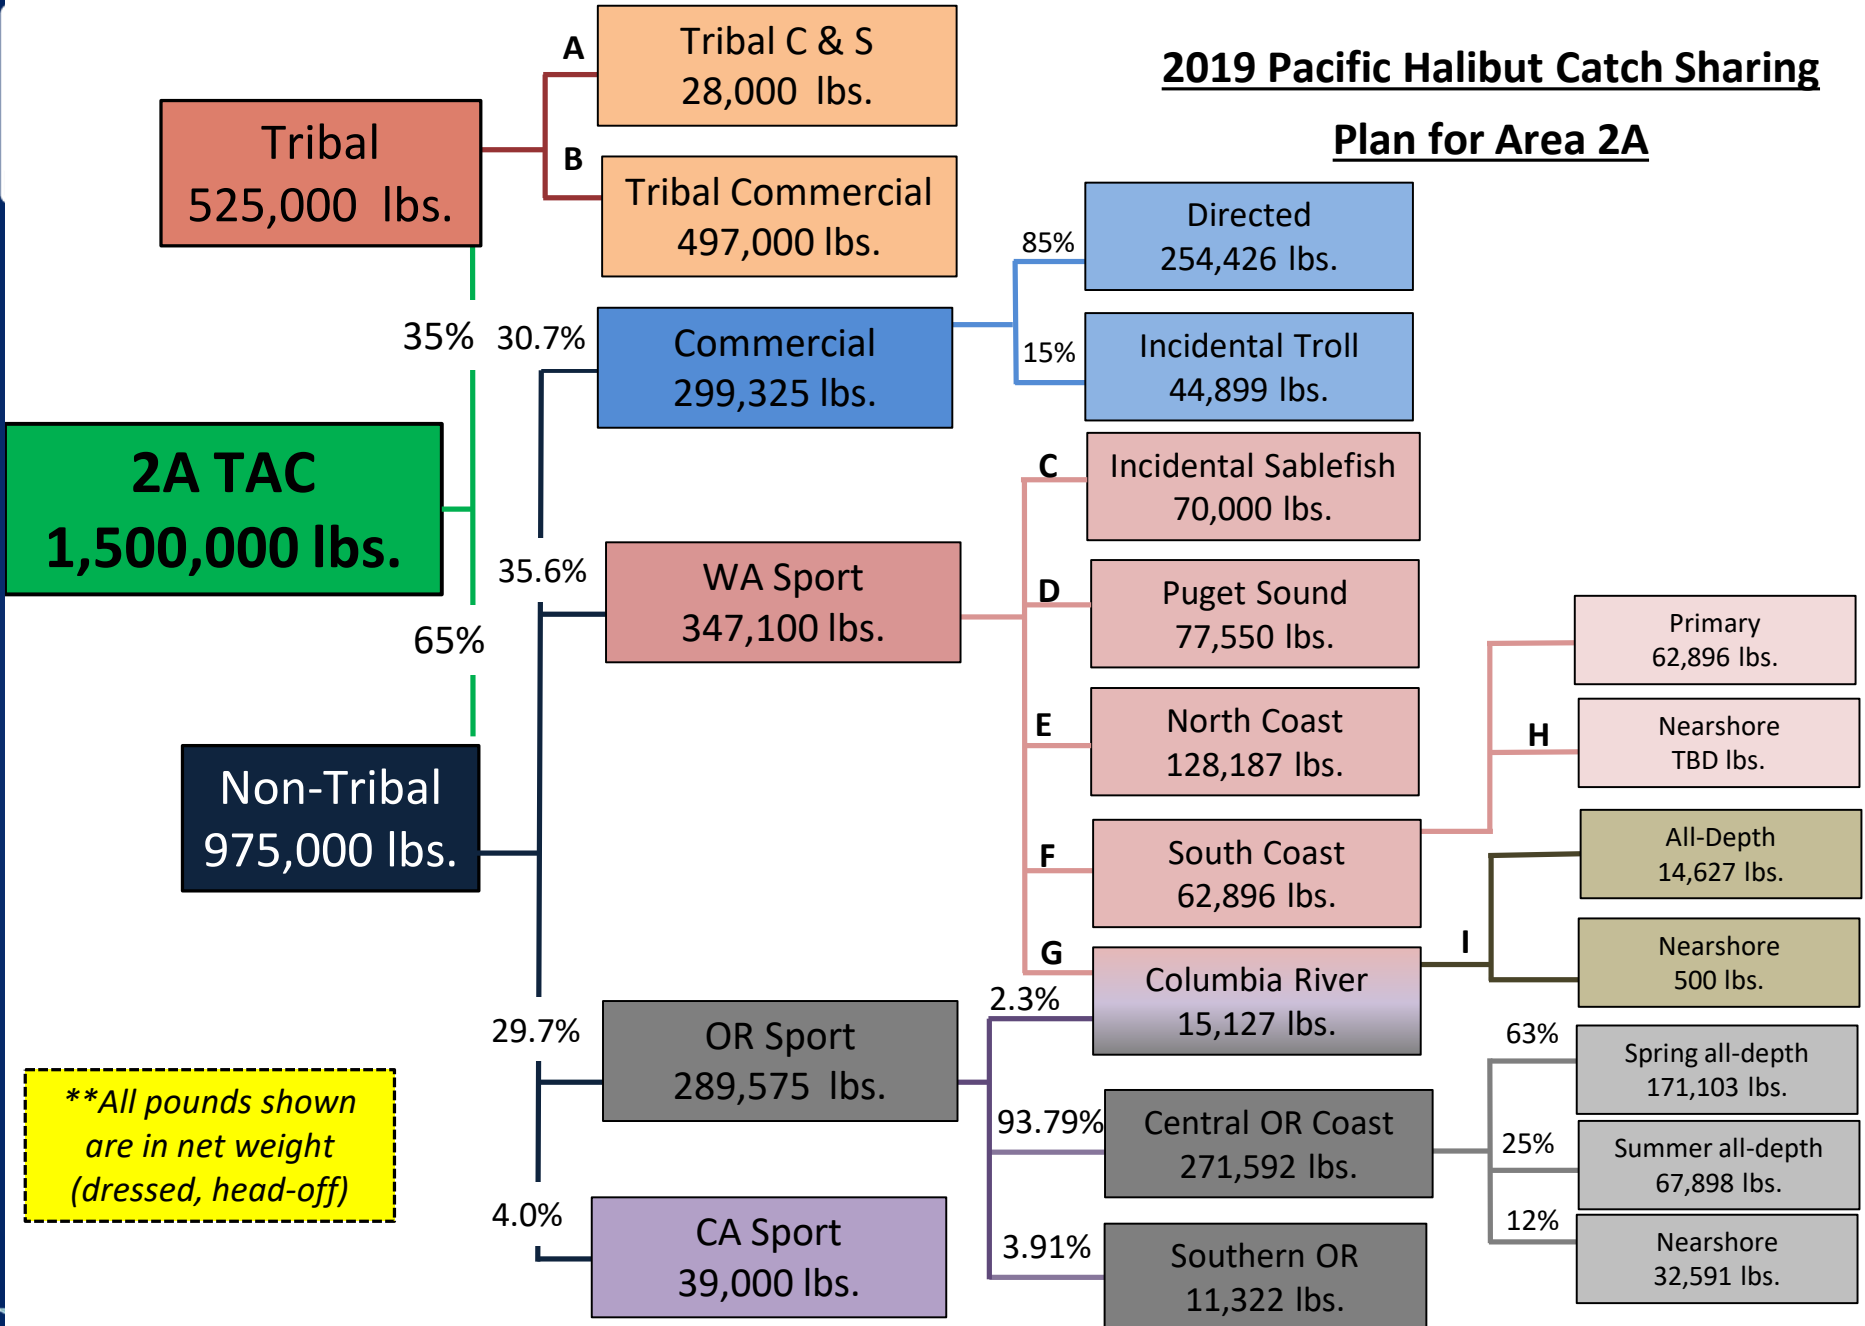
2019 Pacific Halibut Catch Sharing Plan for Area 2A

Tribal
525,000 lbs.

A
Tribal C & S
28,000 lbs.

B
Tribal Commercial
497,000 lbs.

85%
Directed
254,426 lbs.

15%
Incidental Troll
44,899 lbs.

35%

30.7%
Commercial
299,325 lbs.

2A TAC
1,500,000 lbs.

C
Incidental Sablefish
70,000 lbs.

35.6%
WA Sport
347,100 lbs.

D
Puget Sound
77,550 lbs.

65%

Primary
62,896 lbs.

E
North Coast
128,187 lbs.

H
Nearshore
TBD lbs.

Non-Tribal
975,000 lbs.

F
South Coast
62,896 lbs.

All-Depth
14,627 lbs.

I
Nearshore
500 lbs.

G
Columbia River
15,127 lbs.

2.3%

29.7%
OR Sport
289,575 lbs.

63%
Spring all-depth
171,103 lbs.

93.79%
Central OR Coast
271,592 lbs.

25%
Summer all-depth
67,898 lbs.

**All pounds shown are in net weight (dressed, head-off)

12%
Nearshore
32,591 lbs.

4.0%
CA Sport
39,000 lbs.

3.91%
Southern OR
11,322 lbs.